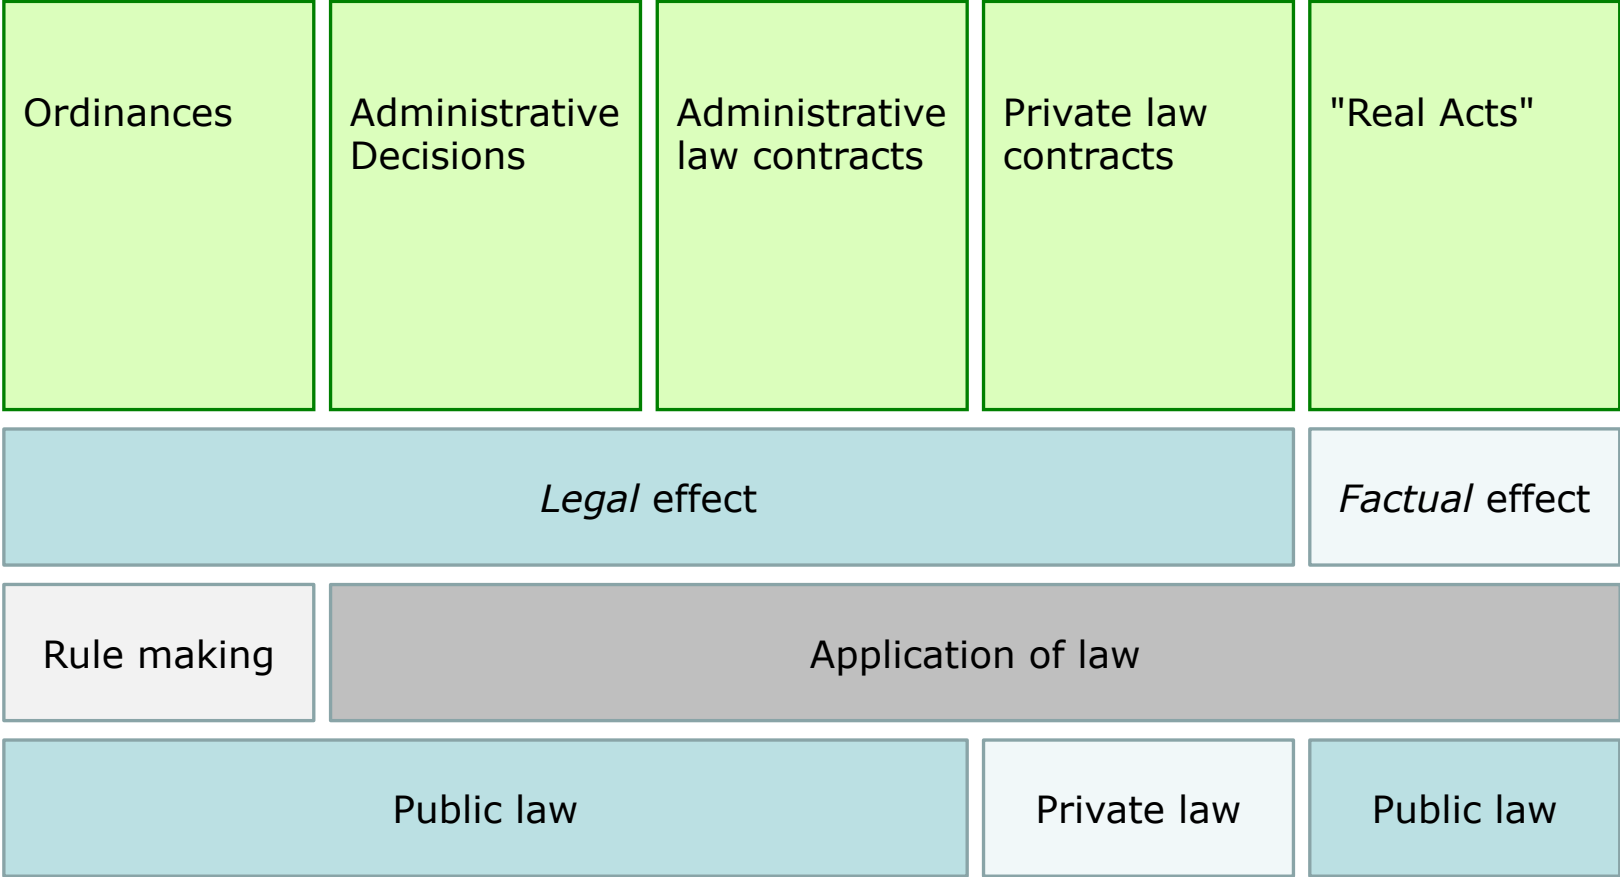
Ordinances

Administrative Decisions

Administrative law contracts

Private law contracts

"Real Acts"

*Legal* effect

*Factual* effect

Rule making

Application of law

Public law

Private law

Public law